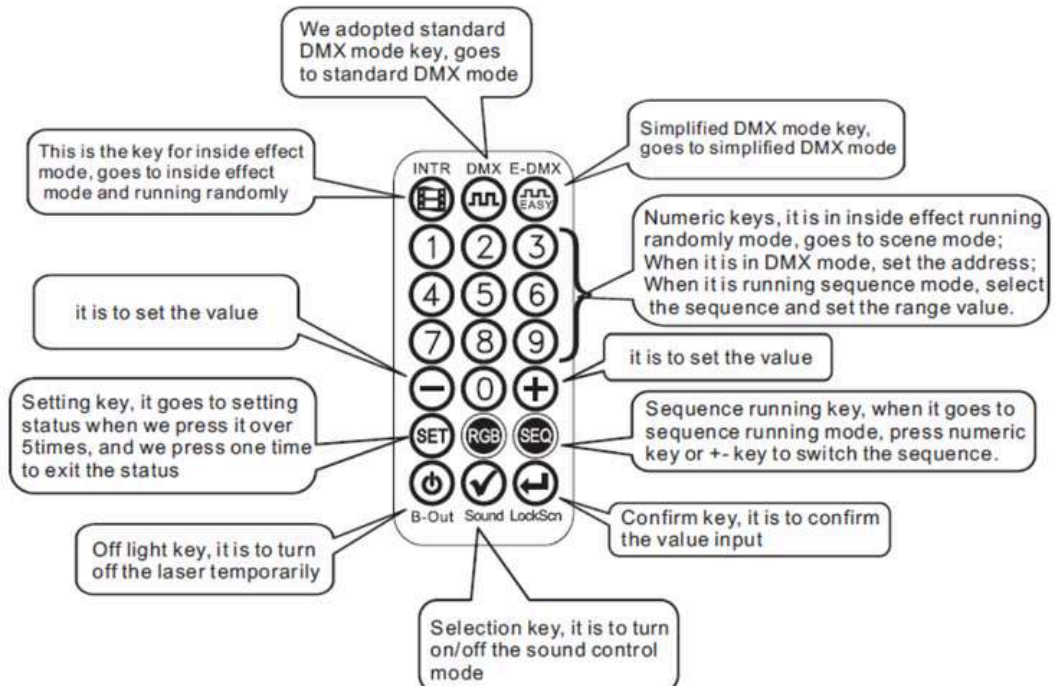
We adopted standard DMX mode key, goes to standard DMX mode

This is the key for inside effect mode, goes to inside effect mode and running randomly

Simplified DMX mode key, goes to simplified DMX mode

INTR DMX E-DMX

EASY

Numeric keys, it is in inside effect running randomly mode, goes to scene mode; When it is in DMX mode, set the address; When it is running sequence mode, select the sequence and set the range value.

1 2 3
4 5 6
7 8 9

it is to set the value

0

it is to set the value

Setting key, it goes to setting status when we press it over 5times, and we press one time to exit the status

SET RGB SEQ

Sequence running key, when it goes to sequence running mode, press numeric key or +- key to switch the sequence.

B-Out Sound LockScn

Confirm key, it is to confirm the value input

Off light key, it is to turn off the laser temporarily

Selection key, it is to turn on/off the sound control mode